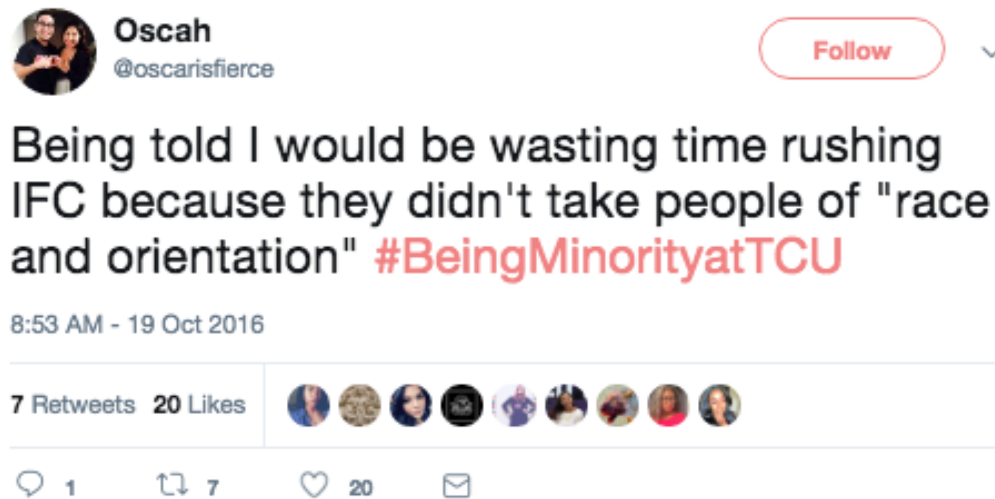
Oscah
@oscarisfierce

Follow

Being told I would be wasting time rushing IFC because they didn't take people of "race and orientation" #BeingMinorityatTCU

8:53 AM - 19 Oct 2016

7 Retweets 20 Likes

1 7 20